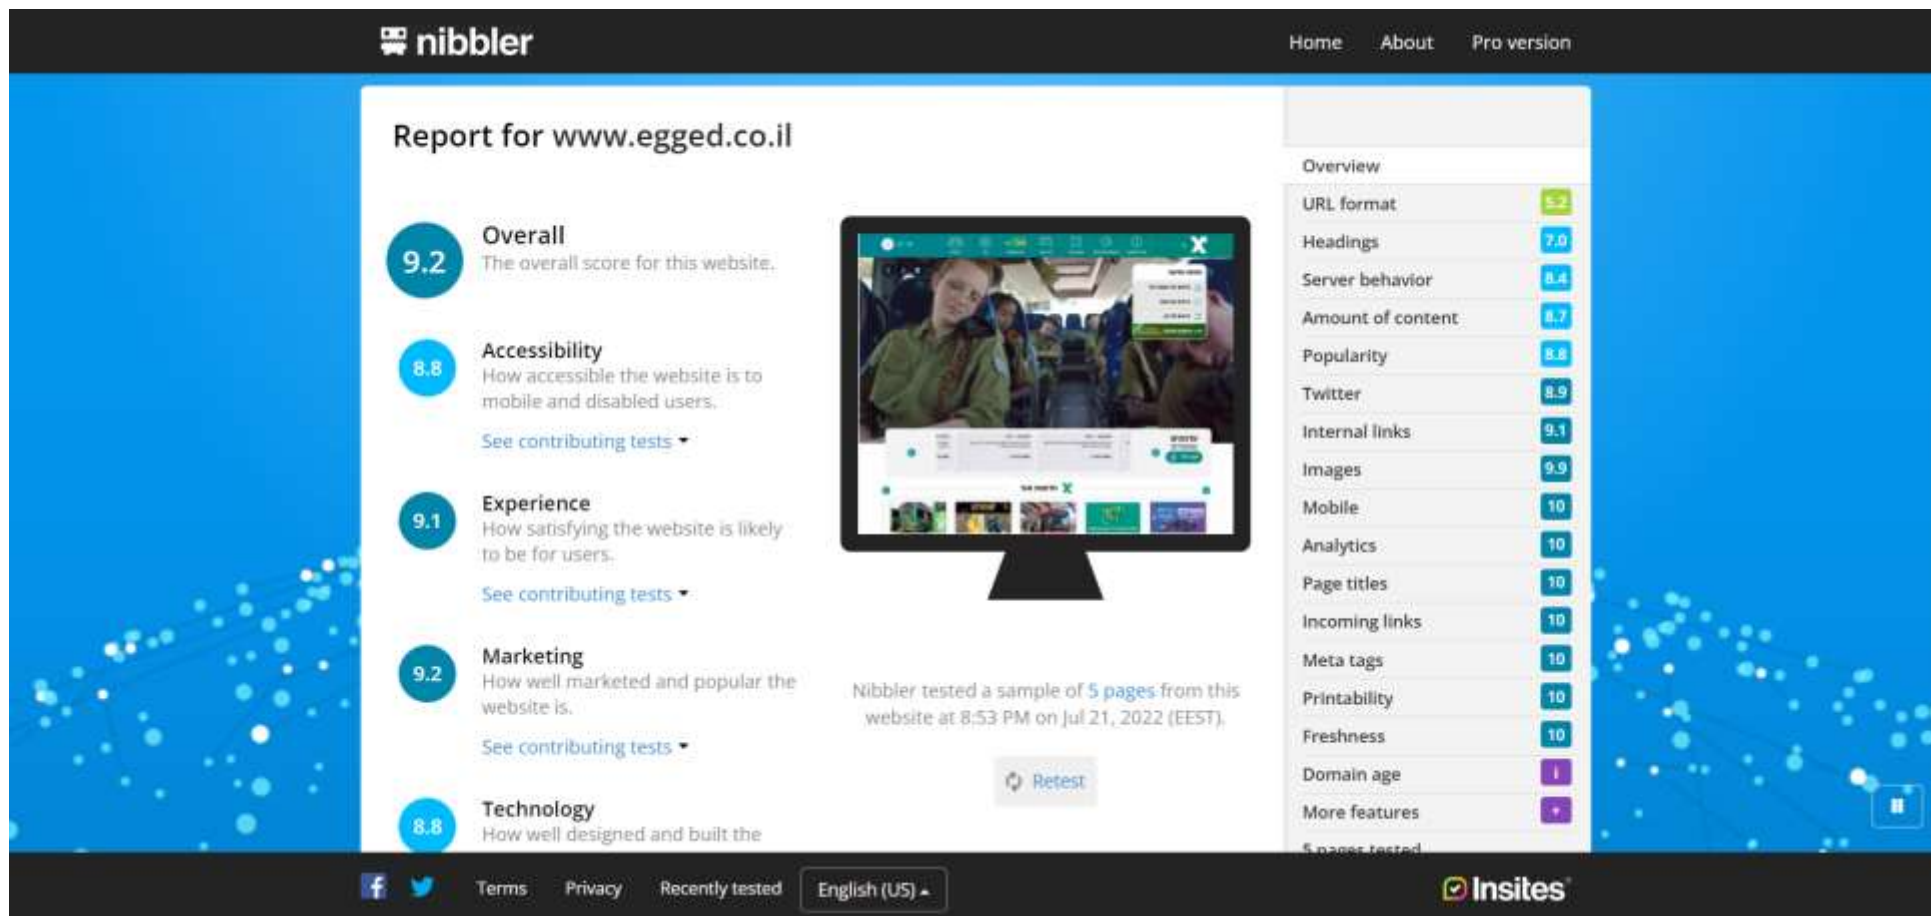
nibbler

Home About Pro version

Report for www.egged.co.il

9.2 Overall
The overall score for this website.

8.8 Accessibility
How accessible the website is to mobile and disabled users.
See contributing tests

9.1 Experience
How satisfying the website is likely to be for users.
See contributing tests

9.2 Marketing
How well marketed and popular the website is.
See contributing tests

8.8 Technology
How well designed and built the

Nibbler tested a sample of 5 pages from this website at 8:53 PM on Jul 21, 2022 (EEST).

Retest

Overview
URL format 5.2
Headings 7.0
Server behavior 8.4
Amount of content 8.7
Popularity 8.8
Twitter 8.9
Internal links 9.1
Images 9.9
Mobile 10
Analytics 10
Page titles 10
Incoming links 10
Meta tags 10
Printability 10
Freshness 10
Domain age i
More features +
5 pages tested

Terms Privacy Recently tested English (US)

Insites